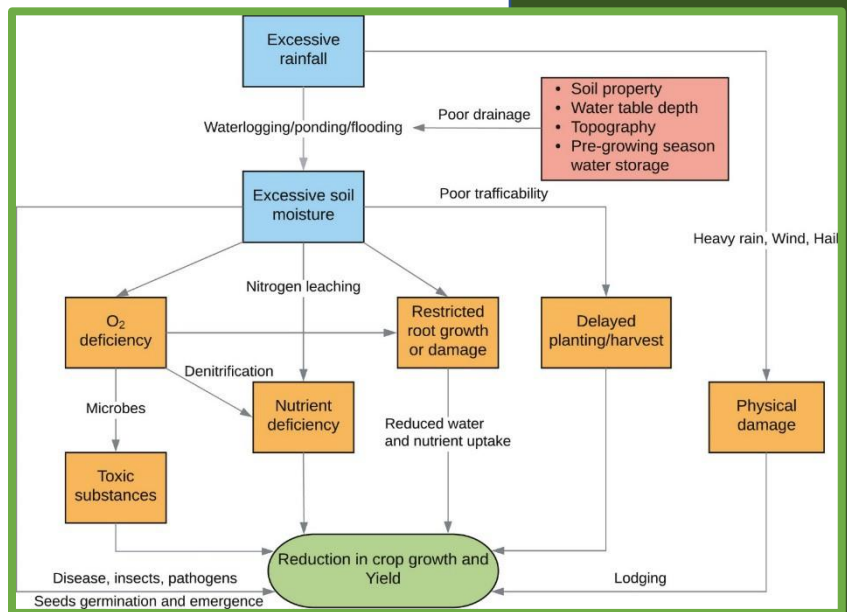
Excessive rainfall

Waterlogging/ponding/flooding

Poor drainage

- Soil property
- Water table depth
- Topography
- Pre-growing season water storage

Excessive soil moisture

Poor trafficability

Heavy rain, Wind, Hail

Nitrogen leaching

$O_2$ deficiency

Restricted root growth or damage

Delayed planting/harvest

Denitrification

Microbes

Nutrient deficiency

Reduced water and nutrient uptake

Physical damage

Toxic substances

Reduction in crop growth and Yield

Disease, insects, pathogens

Lodging

Seeds germination and emergence